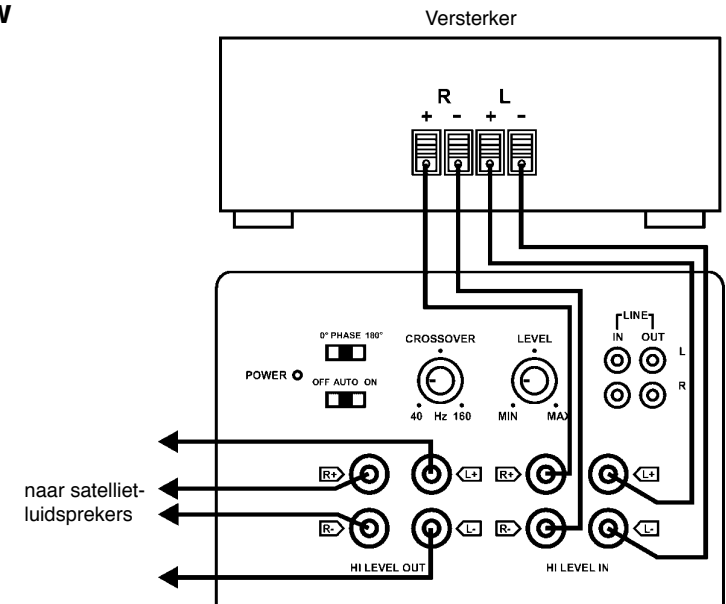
W

Versterker

R L
+ - + -

0° PHASE 180°

POWER

OFF AUTO ON

CROSSOVER

40 Hz 160

LEVEL

MIN MAX

LINE
IN OUT

L

R

naar satellietluidsprekers

R+

L+

R+

L+

R-

L-

R-

L-

HI LEVEL OUT

HI LEVEL IN